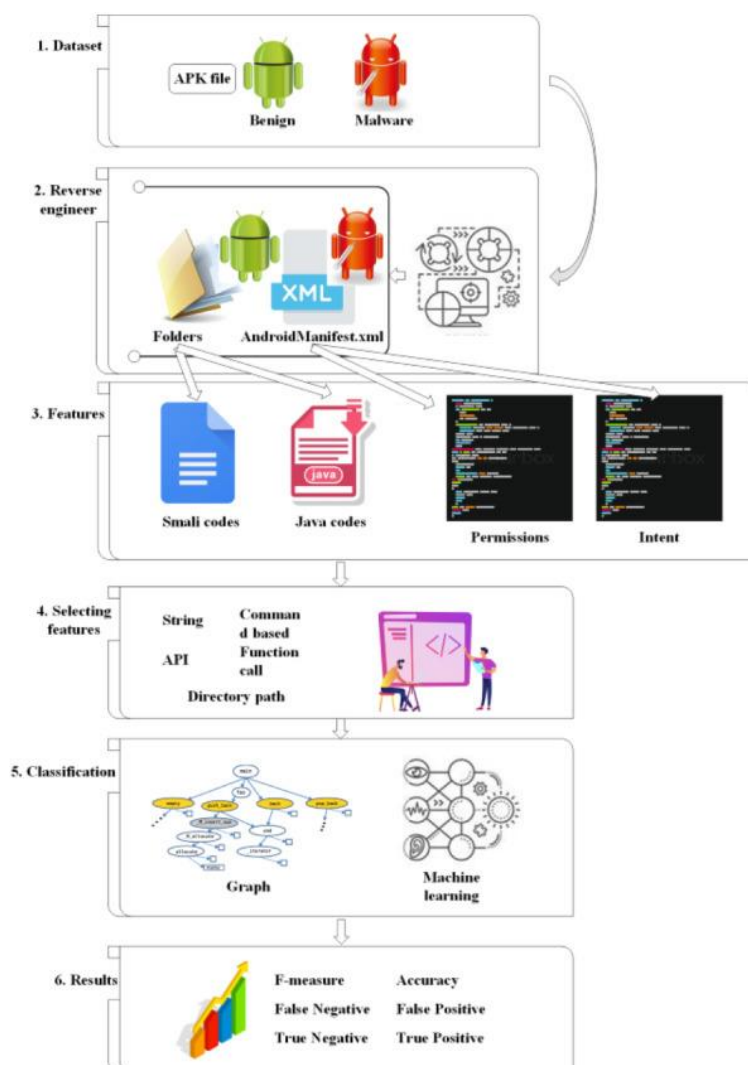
1. Dataset

APK file

Benign

Malware

2. Reverse engineer

XML

Folders

AndroidManifest.xml

3. Features

java

Smali codes

Java codes

Permissions

Intent

4. Selecting features

String

Command based

API

Function call

Directory path

5. Classification

Graph

Machine learning

6. Results

F-measure

Accuracy

False Negative

False Positive

True Negative

True Positive